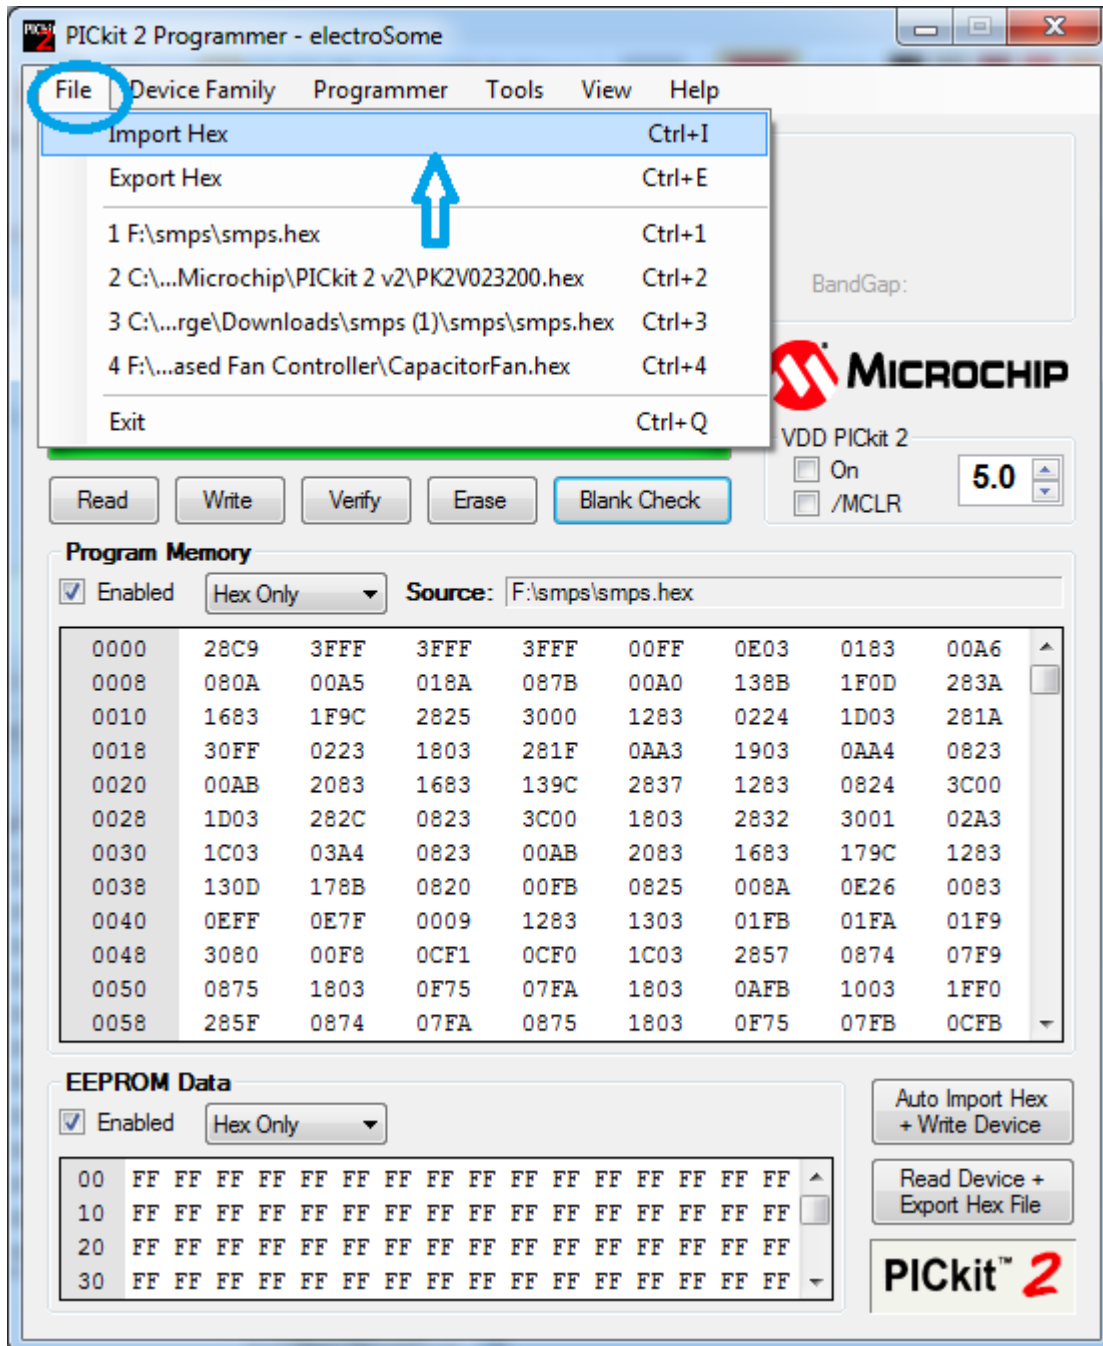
PICkit 2 Programmer - electroSome

File Device Family Programmer Tools View Help

Import Hex Ctrl+I
Export Hex Ctrl+E
1 F:\smps\smps.hex Ctrl+1
2 C:\...Microchip\PICkit 2 v2\PK2V023200.hex Ctrl+2
3 C:\...rge\Downloads\smps (1)\smps\smps.hex Ctrl+3
4 F:\...ased Fan Controller\CapacitorFan.hex Ctrl+4
Exit Ctrl+Q

BandGap:

MICROCHIP

VDD PICkit 2
On
/MCLR
5.0

Read Write Verify Erase Blank Check

Program Memory
Enabled Hex Only Source: F:\smps\smps.hex

| 0000 | 28C9 | 3FFF | 3FFF | 3FFF | 00FF | 0E03 | 0183 | 00A6 |
|---|---|---|---|---|---|---|---|---|
| 0008 | 080A | 00A5 | 018A | 087B | 00A0 | 138B | 1F0D | 283A |
| 0010 | 1683 | 1F9C | 2825 | 3000 | 1283 | 0224 | 1D03 | 281A |
| 0018 | 30FF | 0223 | 1803 | 281F | 0AA3 | 1903 | 0AA4 | 0823 |
| 0020 | 00AB | 2083 | 1683 | 139C | 2837 | 1283 | 0824 | 3C00 |
| 0028 | 1D03 | 282C | 0823 | 3C00 | 1803 | 2832 | 3001 | 02A3 |
| 0030 | 1C03 | 03A4 | 0823 | 00AB | 2083 | 1683 | 179C | 1283 |
| 0038 | 130D | 178B | 0820 | 00FB | 0825 | 008A | 0E26 | 0083 |
| 0040 | 0EFF | 0E7F | 0009 | 1283 | 1303 | 01FB | 01FA | 01F9 |
| 0048 | 3080 | 00F8 | 0CF1 | 0CF0 | 1C03 | 2857 | 0874 | 07F9 |
| 0050 | 0875 | 1803 | 0F75 | 07FA | 1803 | 0AFB | 1003 | 1FF0 |
| 0058 | 285F | 0874 | 07FA | 0875 | 1803 | 0F75 | 07FB | 0CFB |

EEPROM Data
Enabled Hex Only

| 00 | FF | FF | FF | FF | FF | FF | FF | FF | FF | FF | FF | FF | FF | FF | FF | FF |
|---|---|---|---|---|---|---|---|---|---|---|---|---|---|---|---|---|
| 10 | FF | FF | FF | FF | FF | FF | FF | FF | FF | FF | FF | FF | FF | FF | FF | FF |
| 20 | FF | FF | FF | FF | FF | FF | FF | FF | FF | FF | FF | FF | FF | FF | FF | FF |
| 30 | FF | FF | FF | FF | FF | FF | FF | FF | FF | FF | FF | FF | FF | FF | FF | FF |

Auto Import Hex + Write Device
Read Device + Export Hex File
PICkit™ 2